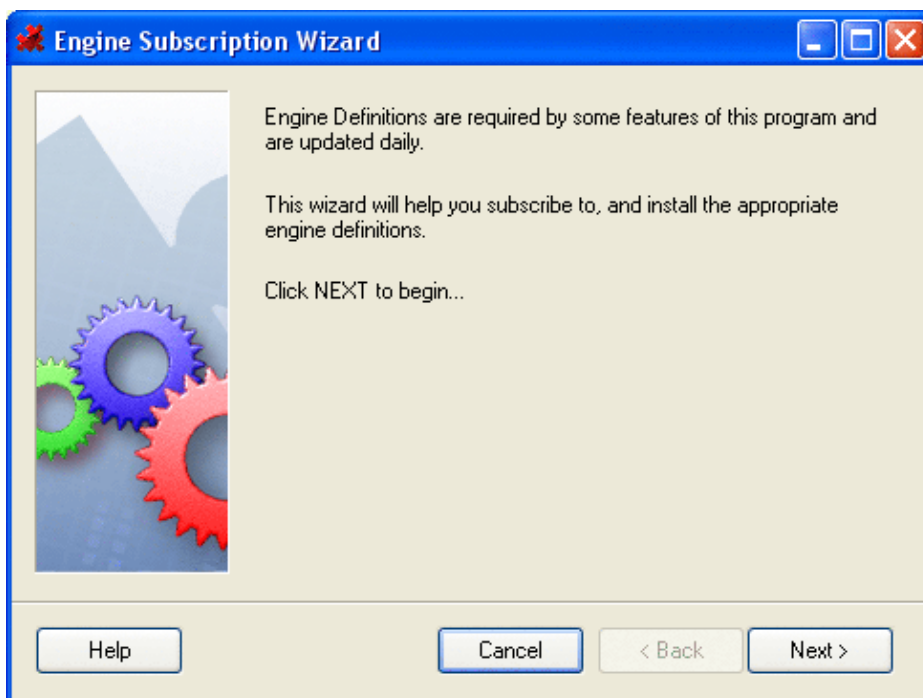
Engine Subscription Wizard

Engine Definitions are required by some features of this program and are updated daily.

This wizard will help you subscribe to, and install the appropriate engine definitions.

Click NEXT to begin...

Help

Cancel

< Back

Next >